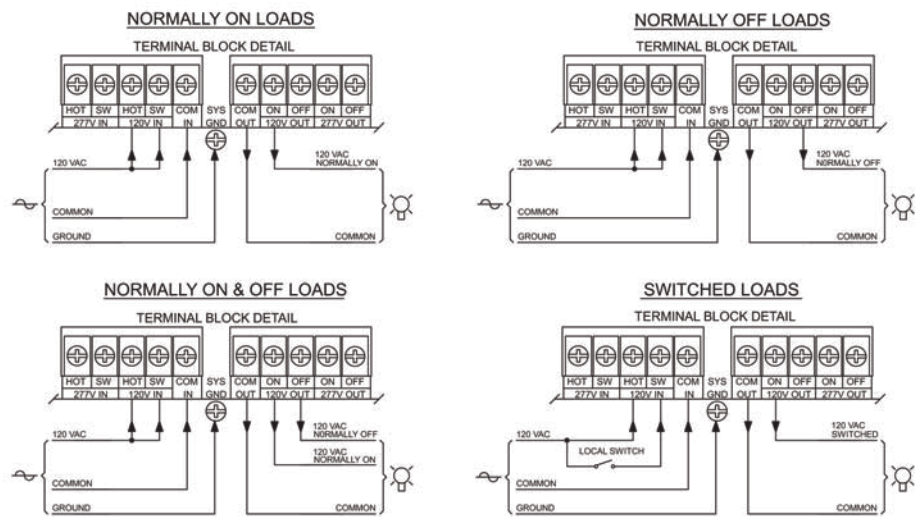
NORMALLY ON LOADS

TERMINAL BLOCK DETAIL

HOT SW HOT SW COM SYS COM ON OFF ON OFF
277V IN 120V IN IN GND OUT 120V OUT 277V OUT

120 VAC
120 VAC NORMALLY ON
COMMON
GROUND
COMMON

NORMALLY OFF LOADS

TERMINAL BLOCK DETAIL

HOT SW HOT SW COM SYS COM ON OFF ON OFF
277V IN 120V IN IN GND OUT 120V OUT 277V OUT

120 VAC
120 VAC NORMALLY OFF
COMMON
GROUND
COMMON

NORMALLY ON & OFF LOADS

TERMINAL BLOCK DETAIL

HOT SW HOT SW COM SYS COM ON OFF ON OFF
277V IN 120V IN IN GND OUT 120V OUT 277V OUT

120 VAC
120 VAC NORMALLY OFF
120 VAC NORMALLY ON
COMMON
GROUND
COMMON

SWITCHED LOADS

TERMINAL BLOCK DETAIL

HOT SW HOT SW COM SYS COM ON OFF ON OFF
277V IN 120V IN IN GND OUT 120V OUT 277V OUT

120 VAC
LOCAL SWITCH
120 VAC SWITCHED
COMMON
GROUND
COMMON